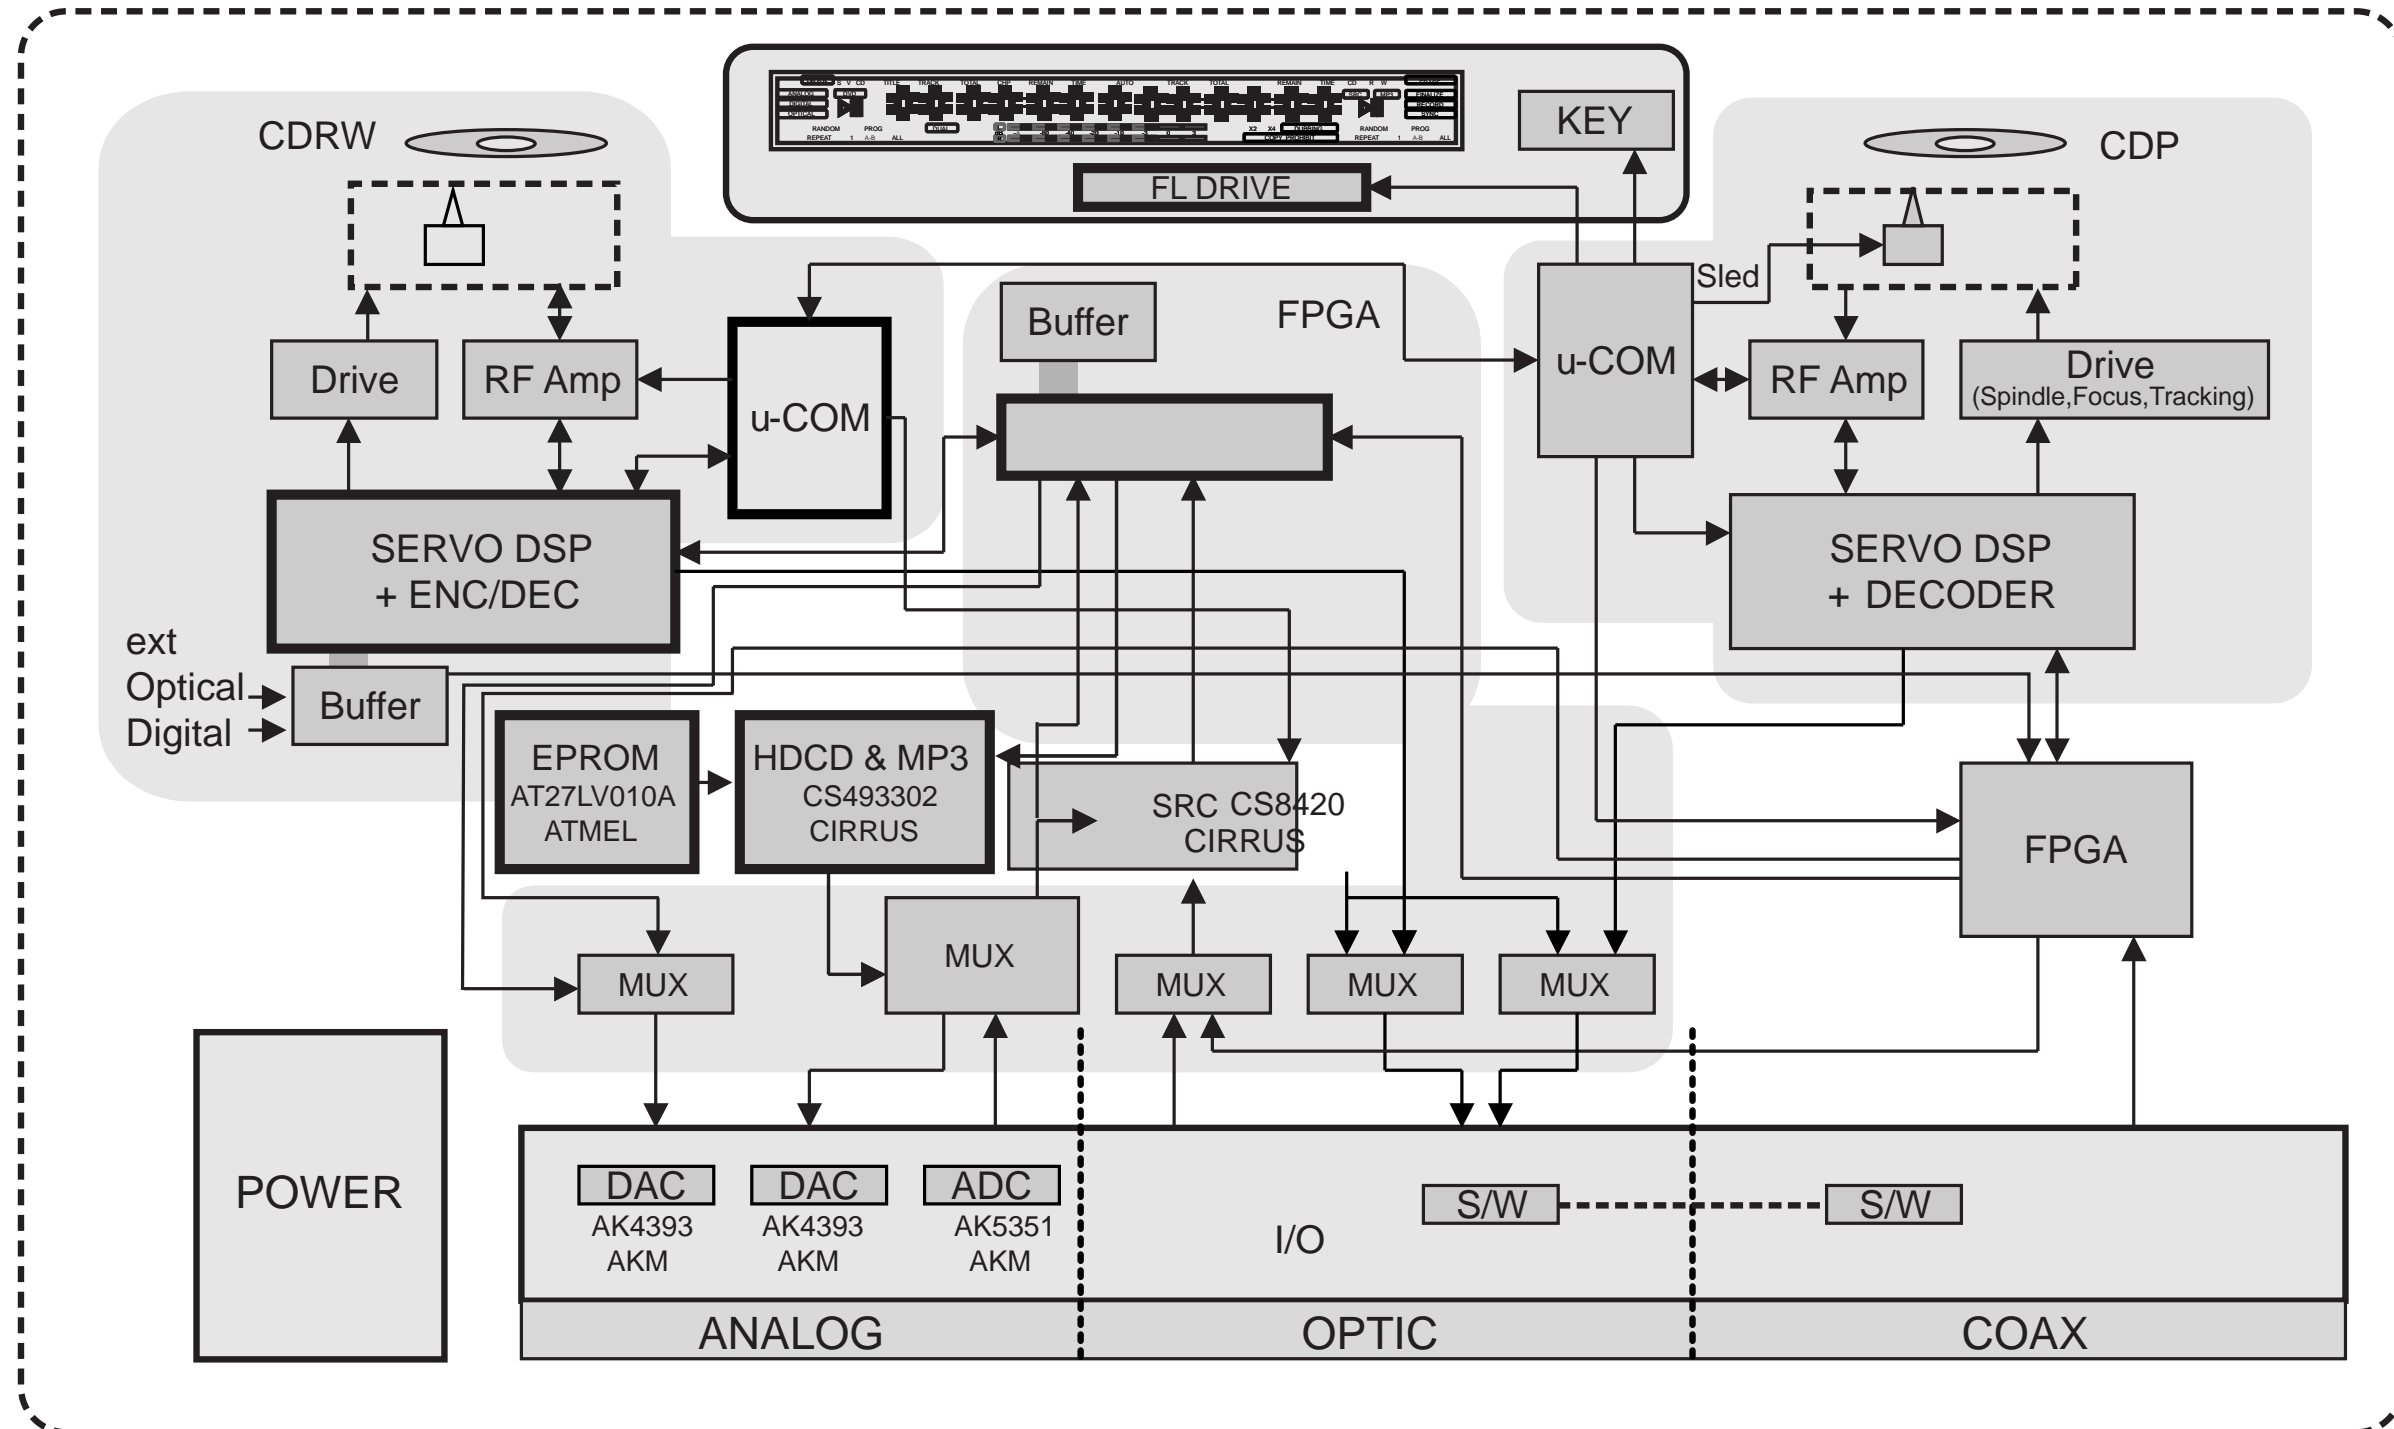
KEY

FL DRIVE

CDRW

CDP

Buffer

FPGA

Sled

u-COM

u-COM

Drive

RF Amp

RF Amp

Drive
(Spindle,Focus,Tracking)

SERVO DSP
+ ENC/DEC

SERVO DSP
+ DECODER

ext
Optical
Digital

Buffer

EPROM
AT27LV010A
ATMEL

HDCD & MP3
CS493302
CIRRUS

SRC CS8420
CIRRUS

FPGA

MUX

MUX

MUX

MUX

MUX

POWER

DAC
AK4393
AKM

DAC
AK4393
AKM

ADC
AK5351
AKM

I/O

S/W

S/W

ANALOG

OPTIC

COAX